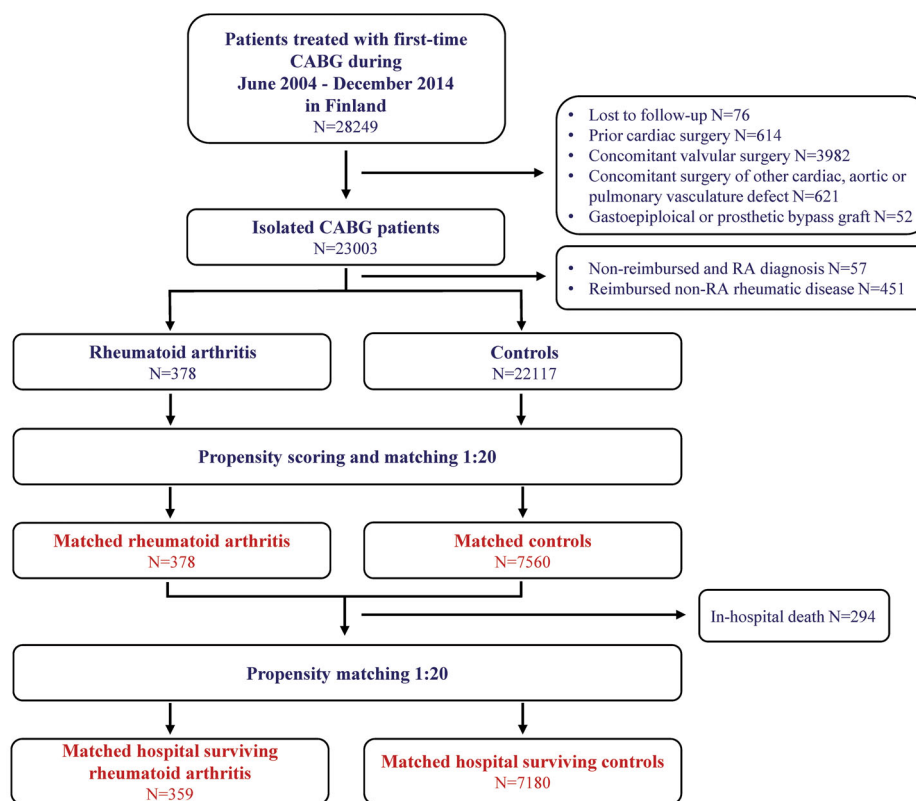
Patients treated with first-time CABG during June 2004 - December 2014 in Finland
N=28249

• Lost to follow-up N=76
• Prior cardiac surgery N=614
• Concomitant valvular surgery N=3982
• Concomitant surgery of other cardiac, aortic or pulmonary vasculature defect N=621
• Gastoepiploical or prosthetic bypass graft N=52

Isolated CABG patients
N=23003

• Non-reimbursed and RA diagnosis N=57
• Reimbursed non-RA rheumatic disease N=451

Rheumatoid arthritis
N=378

Controls
N=22117

Propensity scoring and matching 1:20

Matched rheumatoid arthritis
N=378

Matched controls
N=7560

In-hospital death N=294

Propensity matching 1:20

Matched hospital surviving rheumatoid arthritis
N=359

Matched hospital surviving controls
N=7180